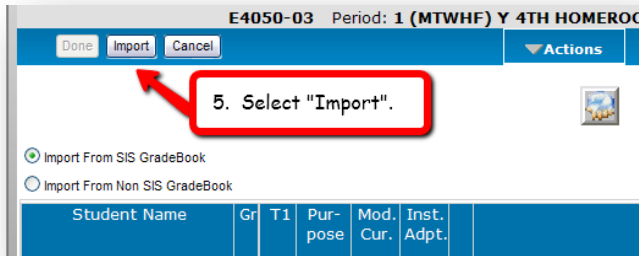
E4050-03 Period: 1 (MTWHF) Y 4TH HOMEROO

Done Import Cancel

Actions

5. Select "Import".

Import From SIS GradeBook

Import From Non SIS GradeBook

| Student Name | Gr | T1 | Purpose | Mod. Cur. | Inst. Adpt. |
|---|---|---|---|---|---|